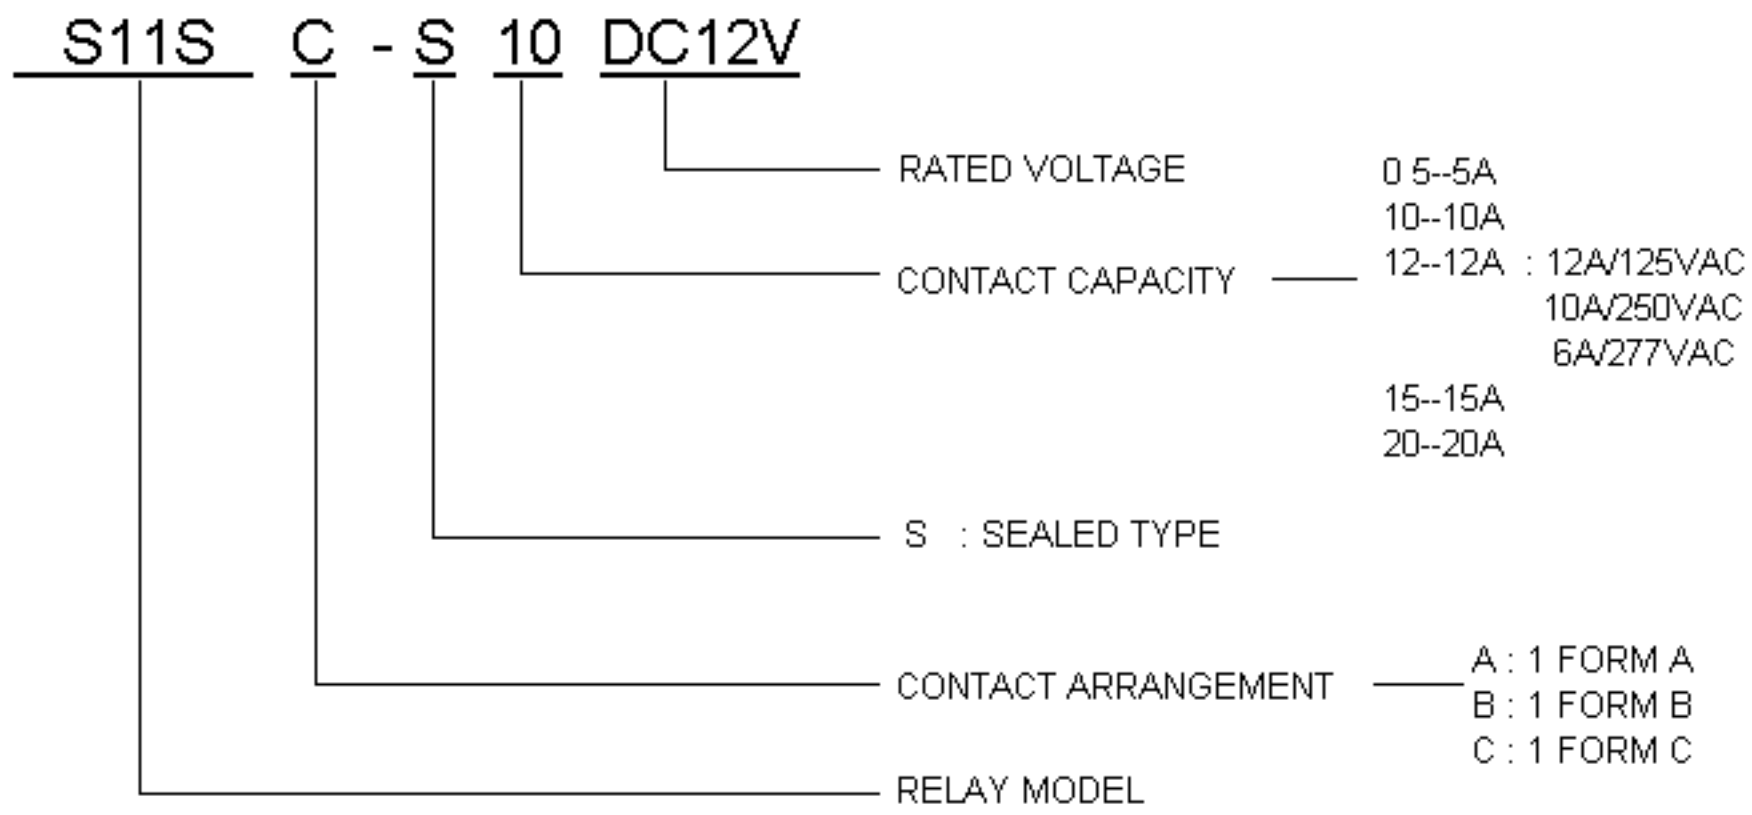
S11S C - S 10 DC12V

RATED VOLTAGE

CONTACT CAPACITY

0 5--5A
10--10A
12--12A : 12A/125VAC
10A/250VAC
6A/277VAC
15--15A
20--20A

S : SEALED TYPE

CONTACT ARRANGEMENT

A : 1 FORM A
B : 1 FORM B
C : 1 FORM C

RELAY MODEL